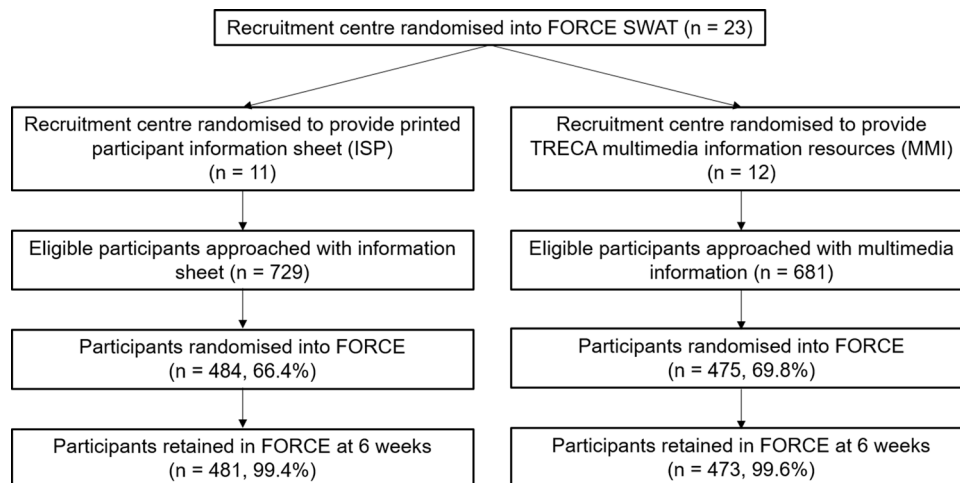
Recruitment centre randomised into FORCE SWAT (n = 23)

Recruitment centre randomised to provide printed participant information sheet (ISP) (n = 11)

Eligible participants approached with information sheet (n = 729)

Participants randomised into FORCE (n = 484, 66.4%)

Participants retained in FORCE at 6 weeks (n = 481, 99.4%)

Recruitment centre randomised to provide TRECA multimedia information resources (MMI) (n = 12)

Eligible participants approached with multimedia information (n = 681)

Participants randomised into FORCE (n = 475, 69.8%)

Participants retained in FORCE at 6 weeks (n = 473, 99.6%)